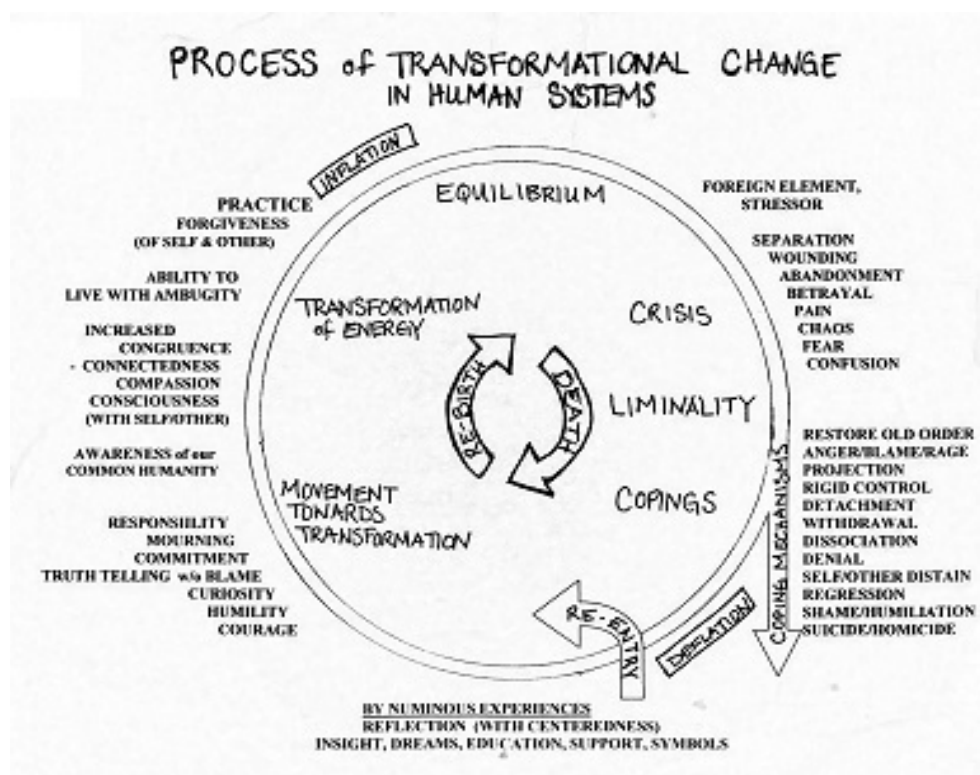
PROCESS of TRANSFORMATIONAL CHANGE
IN HUMAN SYSTEMS

INFLATION

EQUILIBRIUM

PRACTICE
FORGIVENESS
(OF SELF & OTHER)

ABILITY TO
LIVE WITH AMBUGITY

INCREASED
CONGRUENCE
- CONNECTEDNESS
COMPASSION
CONSCIOUSNESS
(WITH SELF/OTHER)

AWARENESS of our
COMMON HUMANITY

RESPONSIBILITY
MOURNING
COMMITMENT
TRUTH TELLING w/o BLAME
CURIOSITY
HUMILITY
COURAGE

FOREIGN ELEMENT,
STRESSOR

SEPARATION
WOUNDING
ABANDONMENT
BETRAYAL
PAIN
CHAOS
FEAR
CONFUSION

TRANSFORMATION of ENERGY

CRISIS

RE-BIRTH

DEATH

LIMINALITY

MOVEMENT TOWARDS TRANSFORMATION

COPINGS

COPING MECHANISMS

RESTORE OLD ORDER
ANGER/BLAME/RAGE
PROJECTION
RIGID CONTROL
DETACHMENT
WITHDRAWAL
DISSOCIATION
DENIAL
SELF/OTHER DISTAIN
REGRESSION
SHAME/HUMILIATION
SUICIDE/HOMICIDE

RE-ENTRY

DEFLATION

BY NUMINOUS EXPERIENCES
REFLECTION (WITH CENTEREDNESS)
INSIGHT, DREAMS, EDUCATION, SUPPORT, SYMBOLS